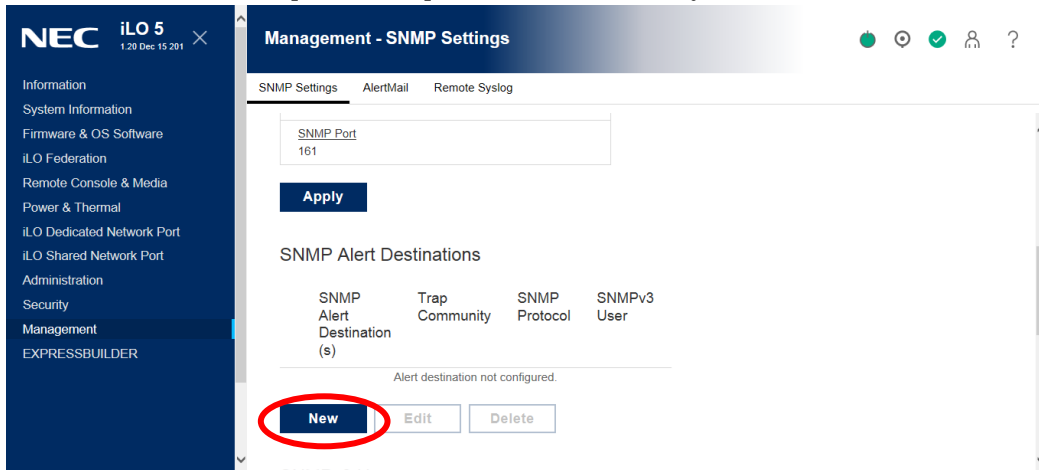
NEC iLO 5 1.20 Dec 15 201

Information
System Information
Firmware & OS Software
iLO Federation
Remote Console & Media
Power & Thermal
iLO Dedicated Network Port
iLO Shared Network Port
Administration
Security
Management
EXPRESSBUILDER

Management - SNMP Settings

SNMP Settings AlertMail Remote Syslog

SNMP Port
161

Apply

SNMP Alert Destinations

| SNMP Alert Destination (s) | Trap Community | SNMP Protocol | SNMPv3 User |
|---|---|---|---|
| Alert destination not configured. | | | |

New Edit Delete